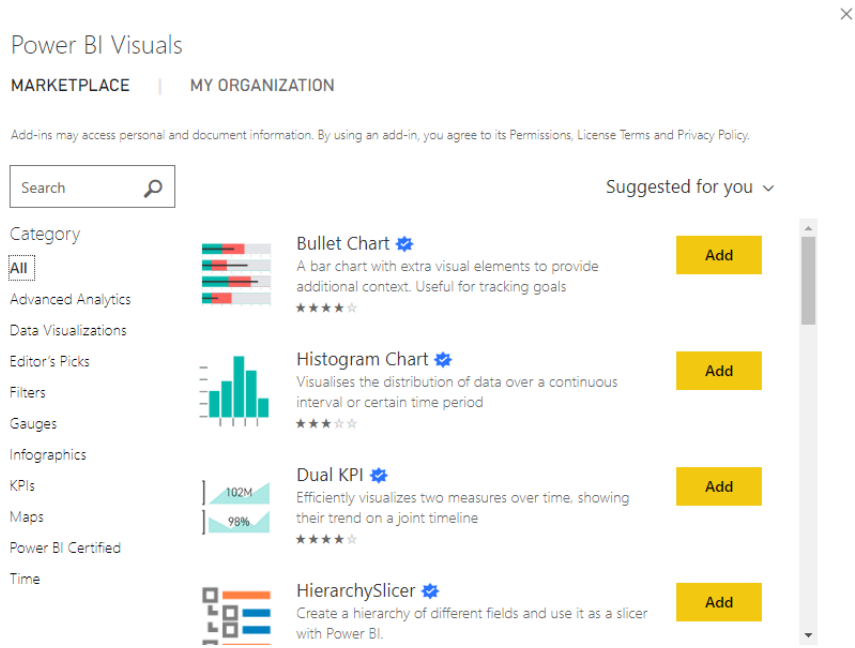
Power BI Visuals

MARKETPLACE | MY ORGANIZATION

Add-ins may access personal and document information. By using an add-in, you agree to its Permissions, License Terms and Privacy Policy.

Search

Suggested for you

Category
All
Advanced Analytics
Data Visualizations
Editor's Picks
Filters
Gauges
Infographics
KPIs
Maps
Power BI Certified
Time

Bullet Chart
A bar chart with extra visual elements to provide additional context. Useful for tracking goals
Add

Histogram Chart
Visualises the distribution of data over a continuous interval or certain time period
Add

Dual KPI
102M
98%
Efficiently visualizes two measures over time, showing their trend on a joint timeline
Add

HierarchySlicer
Create a hierarchy of different fields and use it as a slicer with Power BI.
Add